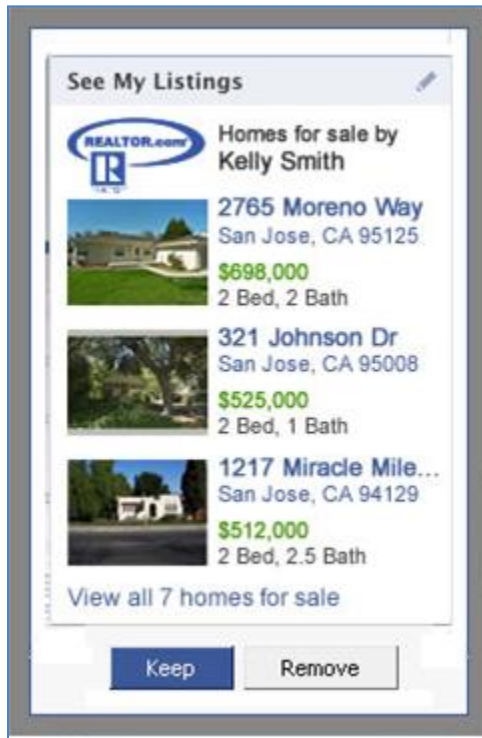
See My Listings

REALTOR.com®

Homes for sale by
Kelly Smith

2765 Moreno Way
San Jose, CA 95125
$698,000
2 Bed, 2 Bath

321 Johnson Dr
San Jose, CA 95008
$525,000
2 Bed, 1 Bath

1217 Miracle Mile...
San Jose, CA 94129
$512,000
2 Bed, 2.5 Bath

View all 7 homes for sale

Keep

Remove